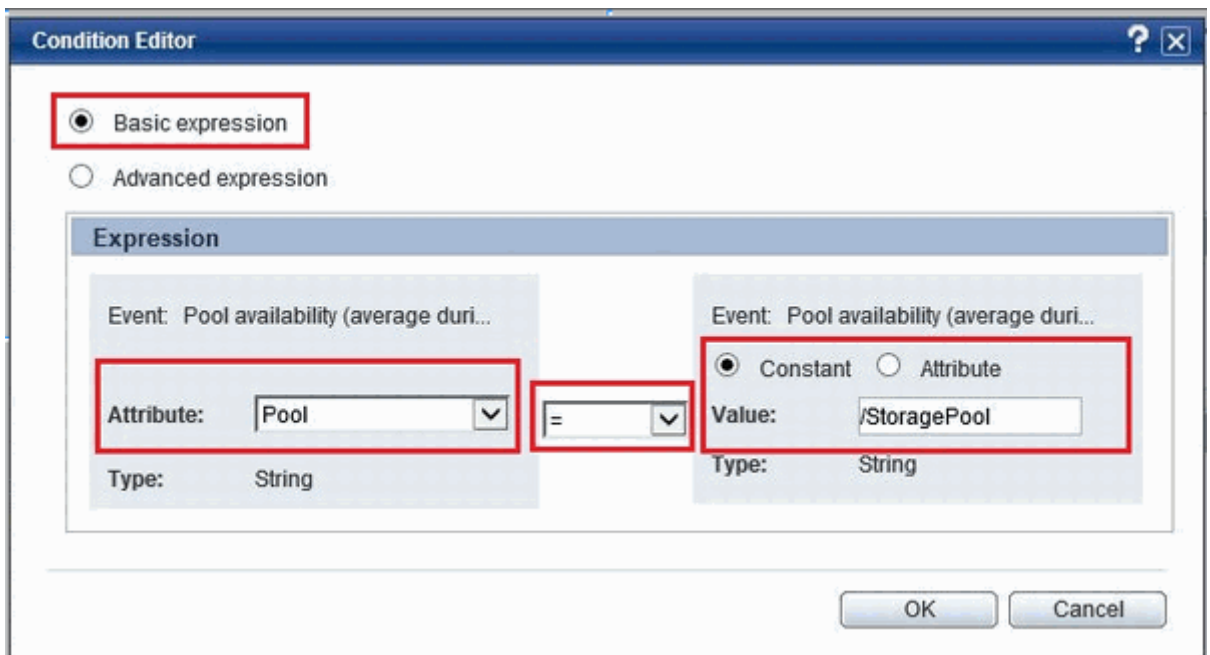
Condition Editor

?

Basic expression

Advanced expression

Expression

Event: Pool availability (average duri...

Attribute: Pool

Type: String

=

Event: Pool availability (average duri...

Constant Attribute

Value: /StoragePool

Type: String

OK

Cancel